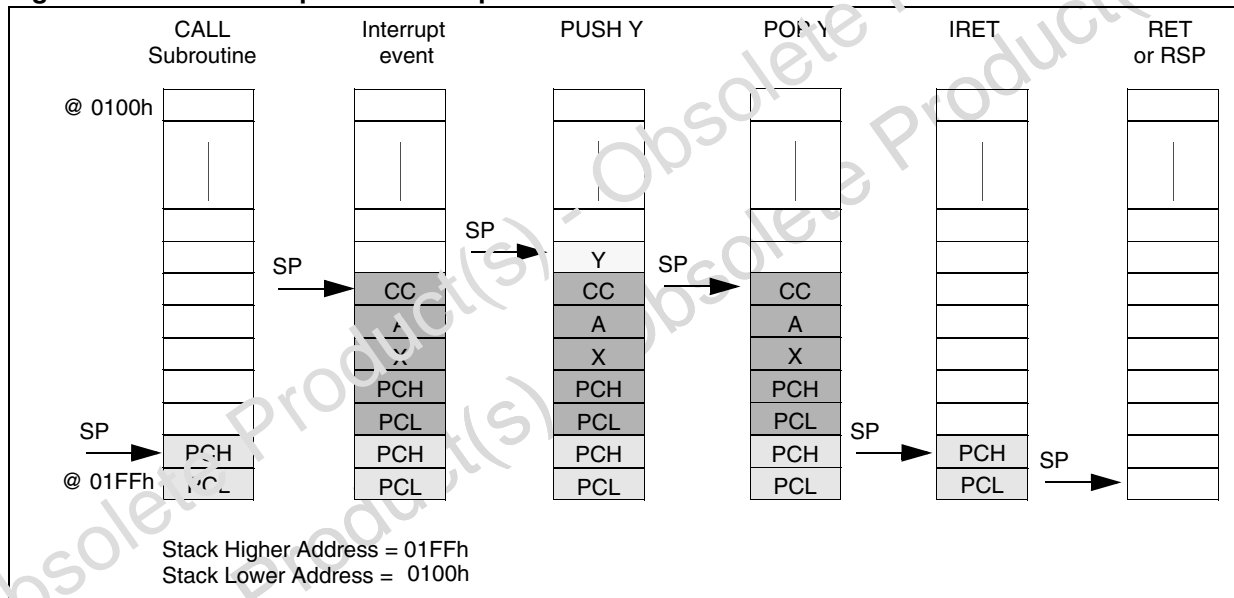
CALL Subroutine

Interrupt event

PUSH Y

POP Y

IRET

RET or RSP

@ 0100h

SP

SP

SP

SP

SP

SP

Y

CC

CC

CC

A

A

A

X

X

X

PCH

PCH

PCH

PCL

PCL

PCL

PCH

PCH

PCH

PCH

PCH

@ 01FFh

PCL

PCL

PCL

PCL

PCL

Stack Higher Address = 01FFh
Stack Lower Address = 0100h

Obsolete Product(s) - Obsolete Product(s)